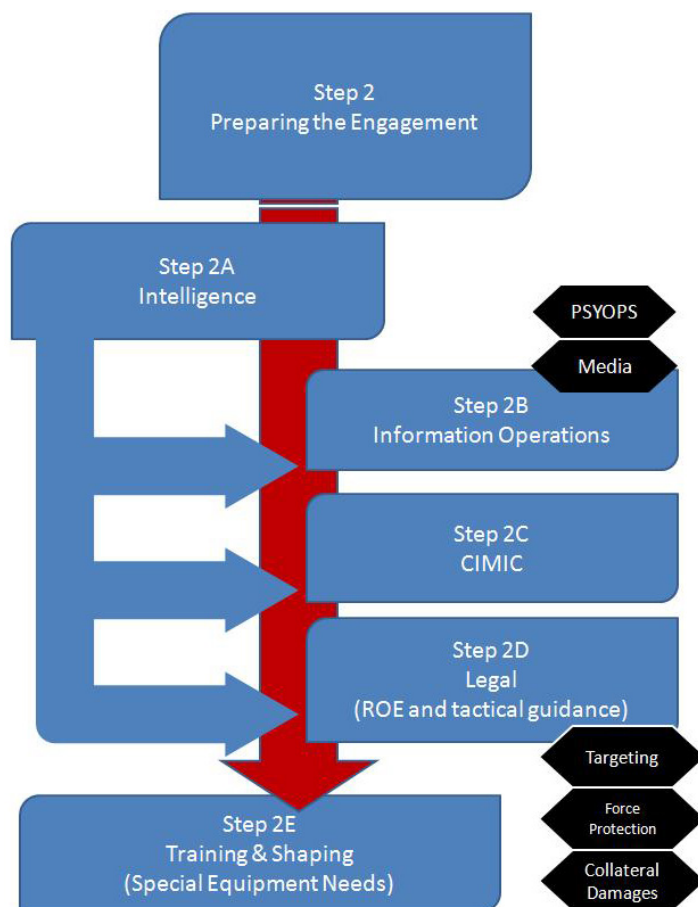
Step 2
Preparing the Engagement

Step 2A
Intelligence

PSYOPS

Media

Step 2B
Information Operations

Step 2C
CIMIC

Step 2D
Legal
(ROE and tactical guidance)

Targeting

Force Protection

Collateral Damages

Step 2E
Training & Shaping
(Special Equipment Needs)